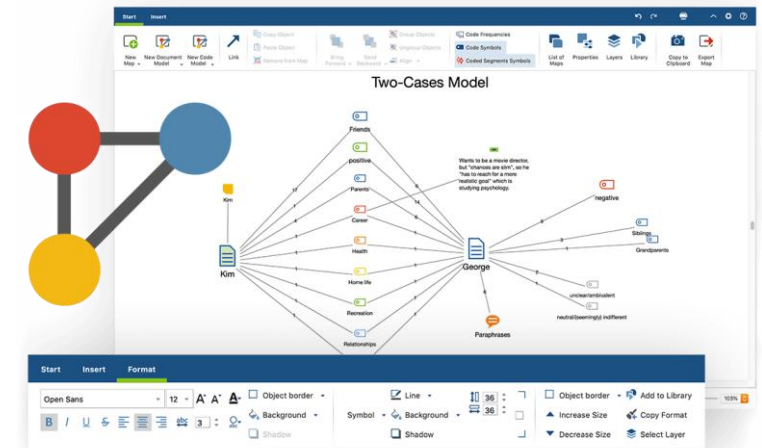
Start Insert

New Map New Document Model New Code Model Link Copy Object Paste Object Remove from Map Bring Forward Send Backward Group Objects Ungroup Objects Align Code Frequencies Code Symbols Coded Segments Symbols List of Maps Properties Layers Library Copy to Clipboard Export Map

Two-Cases Model

Friends
positive
Parents
Career
Health
Home life
Recreation
Relationships
Kim
Kim
George
Wants to be a movie director, but "chances are slim", so he "has to reach for a more realistic goal" which is studying psychology.
negative
Siblings
Grandparents
unclear/ambivalent
neutral/(seemingly) indifferent
Paraphrases

Start Insert Format

Open Sans 12 Object border Background Shadow Symbol Line Background Shadow 36 36 Object border Increase Size Decrease Size Add to Library Copy Format Select Layer

105%